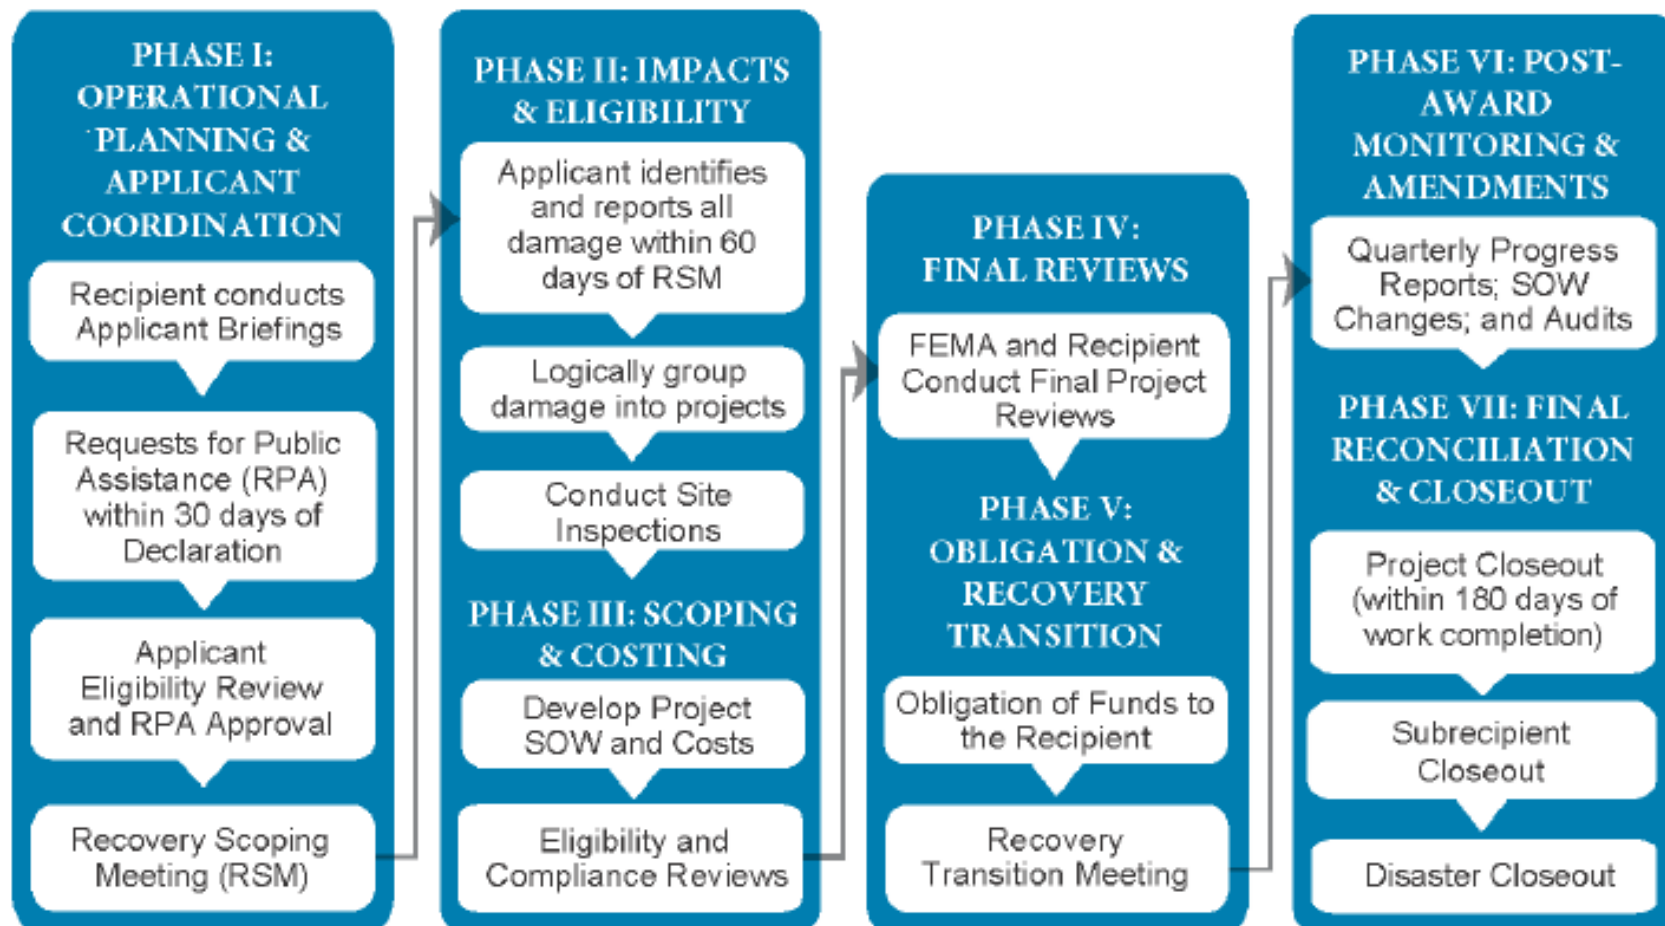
PHASE I: OPERATIONAL PLANNING & APPLICANT COORDINATION

Recipient conducts Applicant Briefings

Requests for Public Assistance (RPA) within 30 days of Declaration

Applicant Eligibility Review and RPA Approval

Recovery Scoping Meeting (RSM)

PHASE II: IMPACTS & ELIGIBILITY

Applicant identifies and reports all damage within 60 days of RSM

Logically group damage into projects

Conduct Site Inspections

PHASE III: SCOPING & COSTING

Develop Project SOW and Costs

Eligibility and Compliance Reviews

PHASE IV: FINAL REVIEWS

FEMA and Recipient Conduct Final Project Reviews

PHASE V: OBLIGATION & RECOVERY TRANSITION

Obligation of Funds to the Recipient

Recovery Transition Meeting

PHASE VI: POST-AWARD MONITORING & AMENDMENTS

Quarterly Progress Reports; SOW Changes; and Audits

PHASE VII: FINAL RECONCILIATION & CLOSEOUT

Project Closeout (within 180 days of work completion)

Subrecipient Closeout

Disaster Closeout